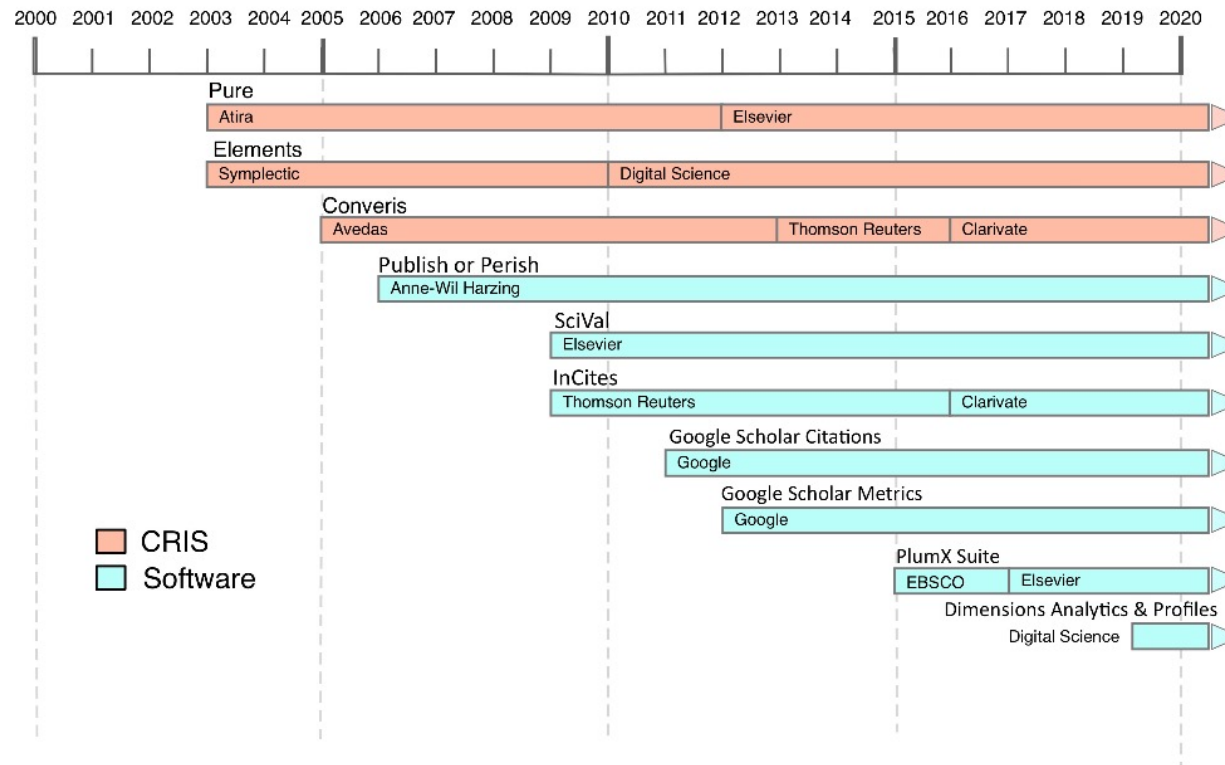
2000 2001 2002 2003 2004 2005 2006 2007 2008 2009 2010 2011 2012 2013 2014 2015 2016 2017 2018 2019 2020

Pure
Atira
Elsevier

Elements
Symplectic
Digital Science

Converis
Avedas
Thomson Reuters
Clarivate

Publish or Perish
Anne-Wil Harzing

SciVal
Elsevier

InCites
Thomson Reuters
Clarivate

Google Scholar Citations
Google

Google Scholar Metrics
Google

CRIS
Software

PlumX Suite
EBSCO
Elsevier

Dimensions Analytics & Profiles
Digital Science